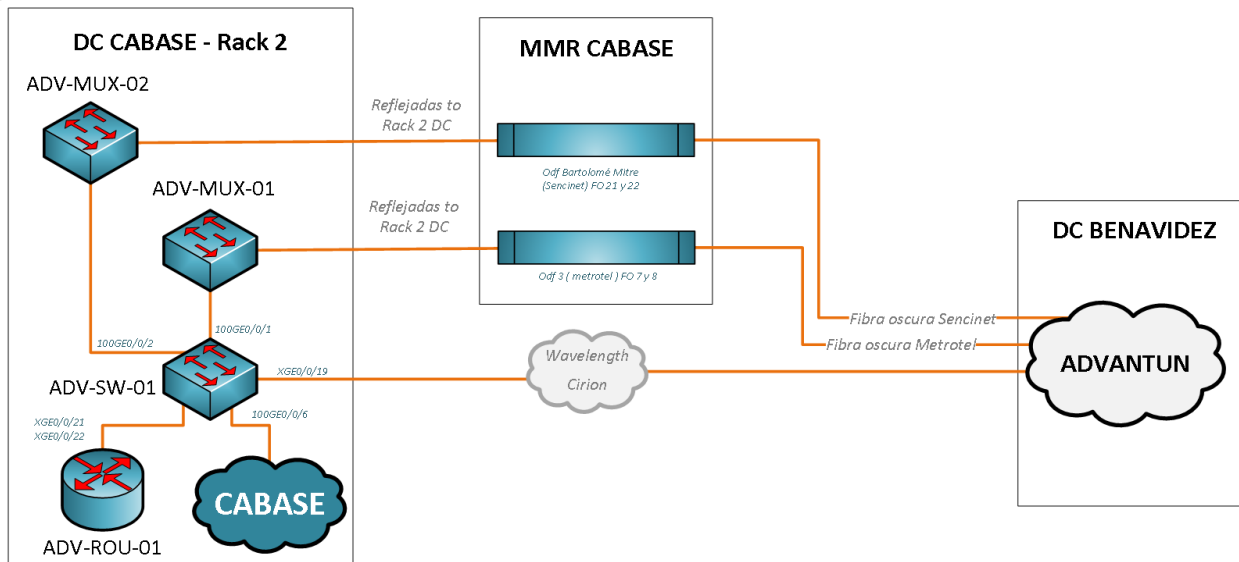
DC CABASE - Rack 2

ADV-MUX-02

ADV-MUX-01

100GE0/0/2

100GE0/0/1

ADV-SW-01

XGE0/0/19

100GE0/0/6

XGE0/0/21
XGE0/0/22

CABASE

ADV-ROU-01

Reflejadas to Rack 2 DC

Reflejadas to Rack 2 DC

MMR CABASE

Odf Bartolomé Mitre (Sencinet) FO 21 y 22

Odf 3 ( metrotel ) FO 7 y 8

Wavelength Cirion

DC BENAVIDEZ

Fibra oscura Sencinet

Fibra oscura Metrotel

ADVANTUN